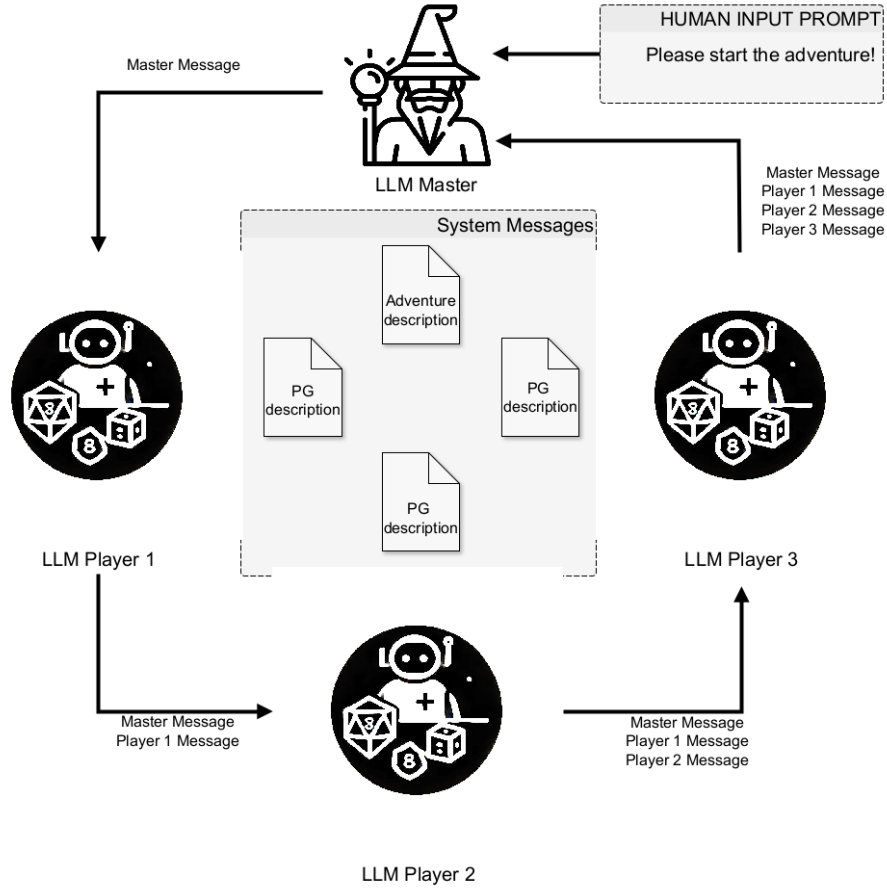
HUMAN INPUT PROMPT

Please start the adventure!

Master Message

LLM Master

Master Message
Player 1 Message
Player 2 Message
Player 3 Message

System Messages

Adventure description

PG description

PG description

PG description

LLM Player 1

LLM Player 3

Master Message
Player 1 Message

Master Message
Player 1 Message
Player 2 Message

LLM Player 2